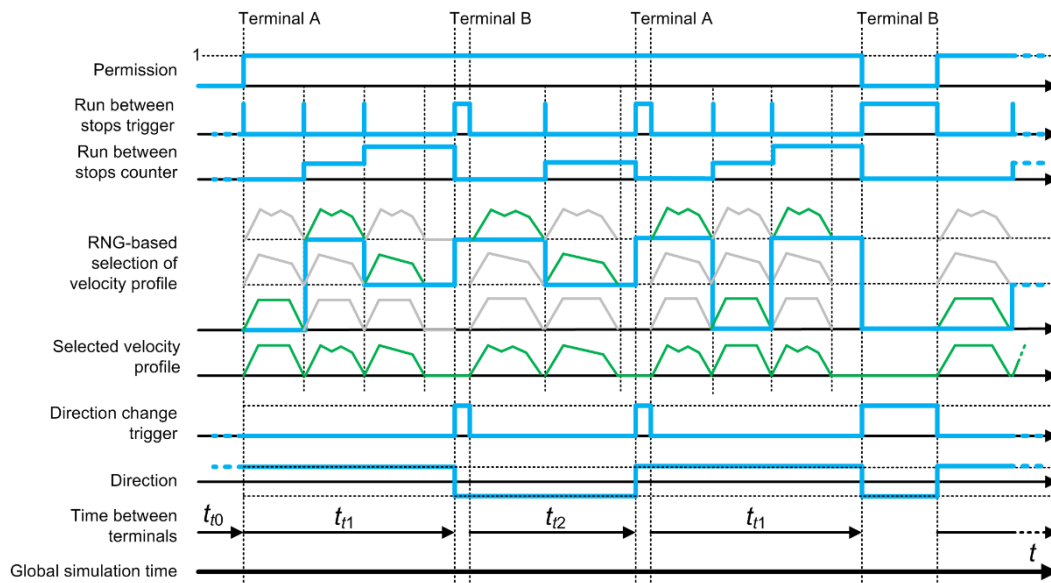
Terminal A
Terminal B
Terminal A
Terminal B

1

Permission

Run between stops trigger

Run between stops counter

RNG-based selection of velocity profile

Selected velocity profile

Direction change trigger

Direction

Time between terminals

$t_{t0}$
$t_{t1}$
$t_{t2}$
$t_{t1}$

$t$

Global simulation time